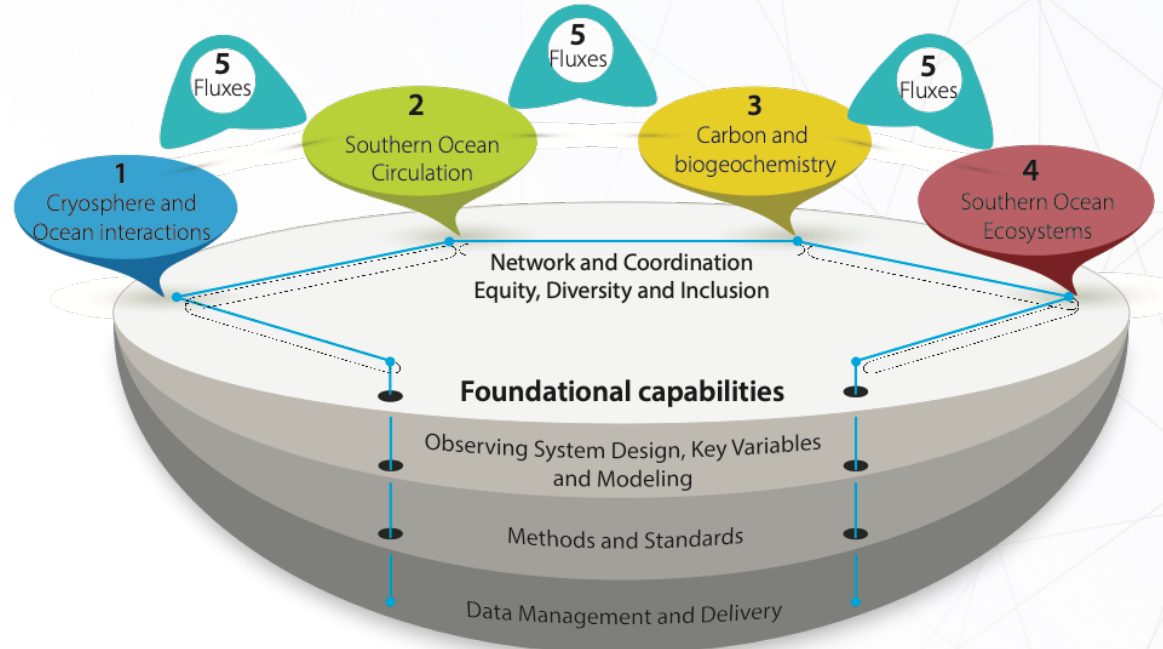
5
Fluxes

5
Fluxes

5
Fluxes

1
Cryosphere and Ocean interactions

2
Southern Ocean Circulation

3
Carbon and biogeochemistry

4
Southern Ocean Ecosystems

Network and Coordination
Equity, Diversity and Inclusion

Foundational capabilities

Observing System Design, Key Variables and Modeling

Methods and Standards

Data Management and Delivery